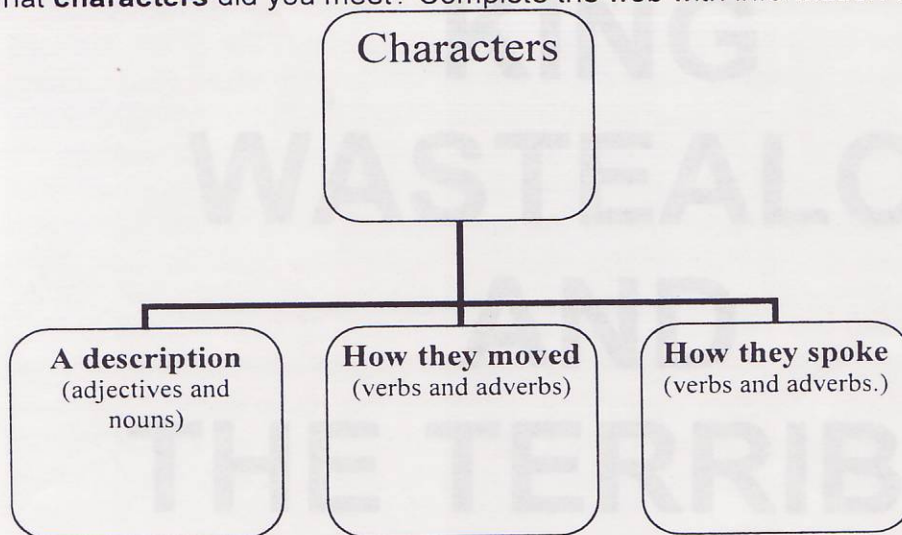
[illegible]hat **characters** did you meet? Complete the web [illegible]

Characters

**A description** (adjectives and nouns)

**How they moved** (verbs and adverbs)

**How they spoke** (verbs and adverbs.)

KING WASTEALO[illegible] AND THE TERRIB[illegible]